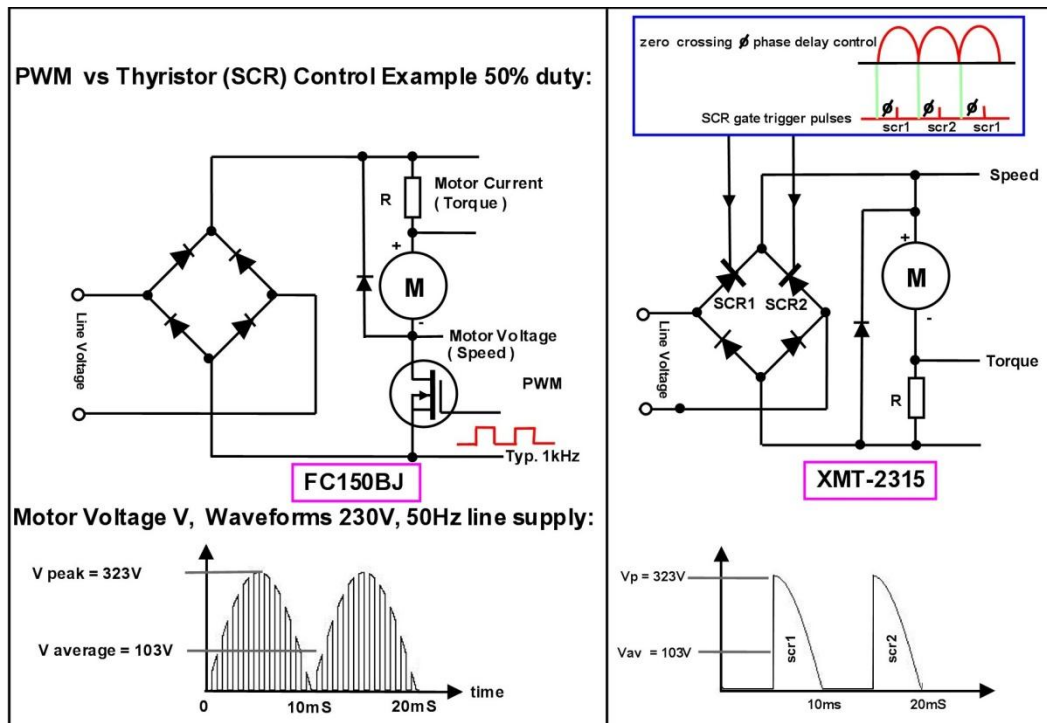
PWM vs Thyristor (SCR) Control Example 50% duty:

Motor Current ( Torque )

R

+

M

-

Line Voltage

Motor Voltage ( Speed )

PWM

Typ. 1kHz

FC150BJ

Motor Voltage V, Waveforms 230V, 50Hz line supply:

V peak = 323V

V average = 103V

0

10mS

20mS

time

zero crossing ø phase delay control

SCR gate trigger pulses

ø

ø

ø

scr1

scr2

scr1

Speed

+

M

-

SCR1

SCR2

Line Voltage

Torque

R

XMT-2315

Vp = 323V

Vav = 103V

scr1

scr2

10ms

20mS